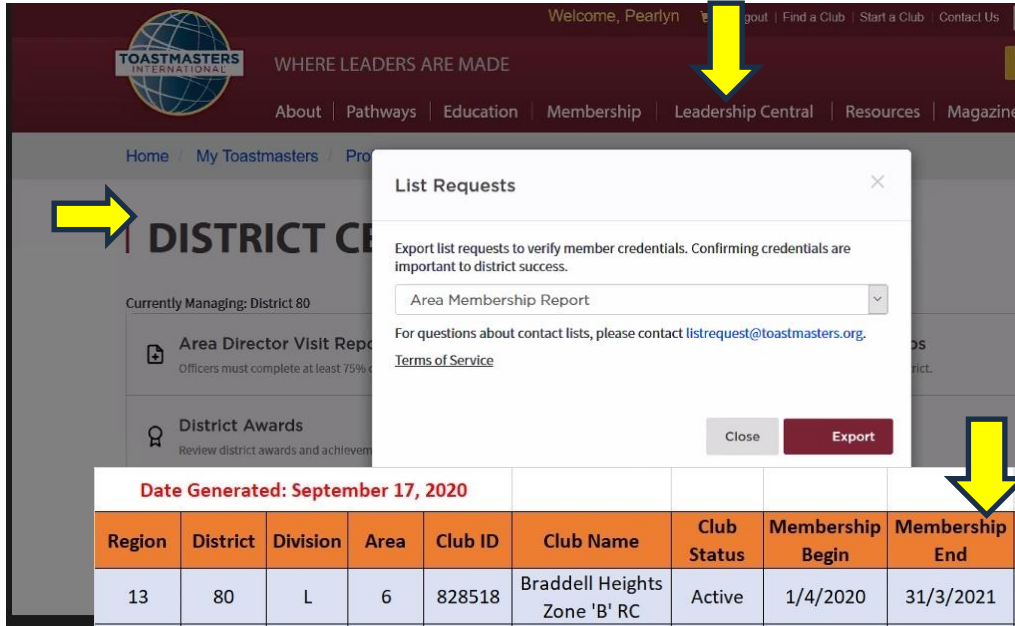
Welcome, Pearlyn | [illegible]gout | Find a Club | Start a Club | Contact Us

TOASTMASTERS INTERNATIONAL

WHERE LEADERS ARE MADE

About | Pathways | Education | Membership | Leadership Central | Resources | Magazine

Home / My Toastmasters / Pro

DISTRICT CE

Currently Managing: District 80

Area Director Visit Repo
Officers must complete at least 75%

District Awards
Review district awards and achievem

ps
rict.

List Requests

Export list requests to verify member credentials. Confirming credentials are important to district success.

Area Membership Report

For questions about contact lists, please contact listrequest@toastmasters.org.

Terms of Service

Close

Export

Date Generated: September 17, 2020

| Region | District | Division | Area | Club ID | Club Name | Club Status | Membership Begin | Membership End |
|---|---|---|---|---|---|---|---|---|
| 13 | 80 | L | 6 | 828518 | Braddell Heights Zone 'B' RC | Active | 1/4/2020 | 31/3/2021 |